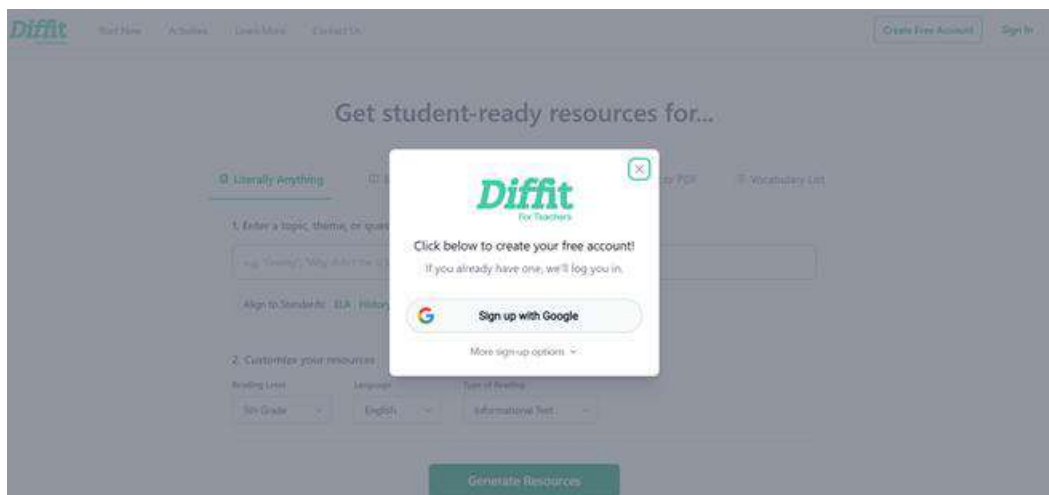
Diffit Start New Activities Learn More Contact Us

Create Free Account Sign In

Get student-ready resources for...

Literally Anything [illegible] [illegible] PDF Vocabulary List

1. Enter a topic, theme, or que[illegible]

e.g. "Gravity", "Why didn't the U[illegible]

Align to Standards: ELA History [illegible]

2. Customize your resources

Reading Level 5th Grade

Language English

Type of Reading Informational Text

Generate Resources

Diffit
For Teachers

Click below to create your free account!

If you already have one, we'll log you in.

Sign up with Google

More sign-up options